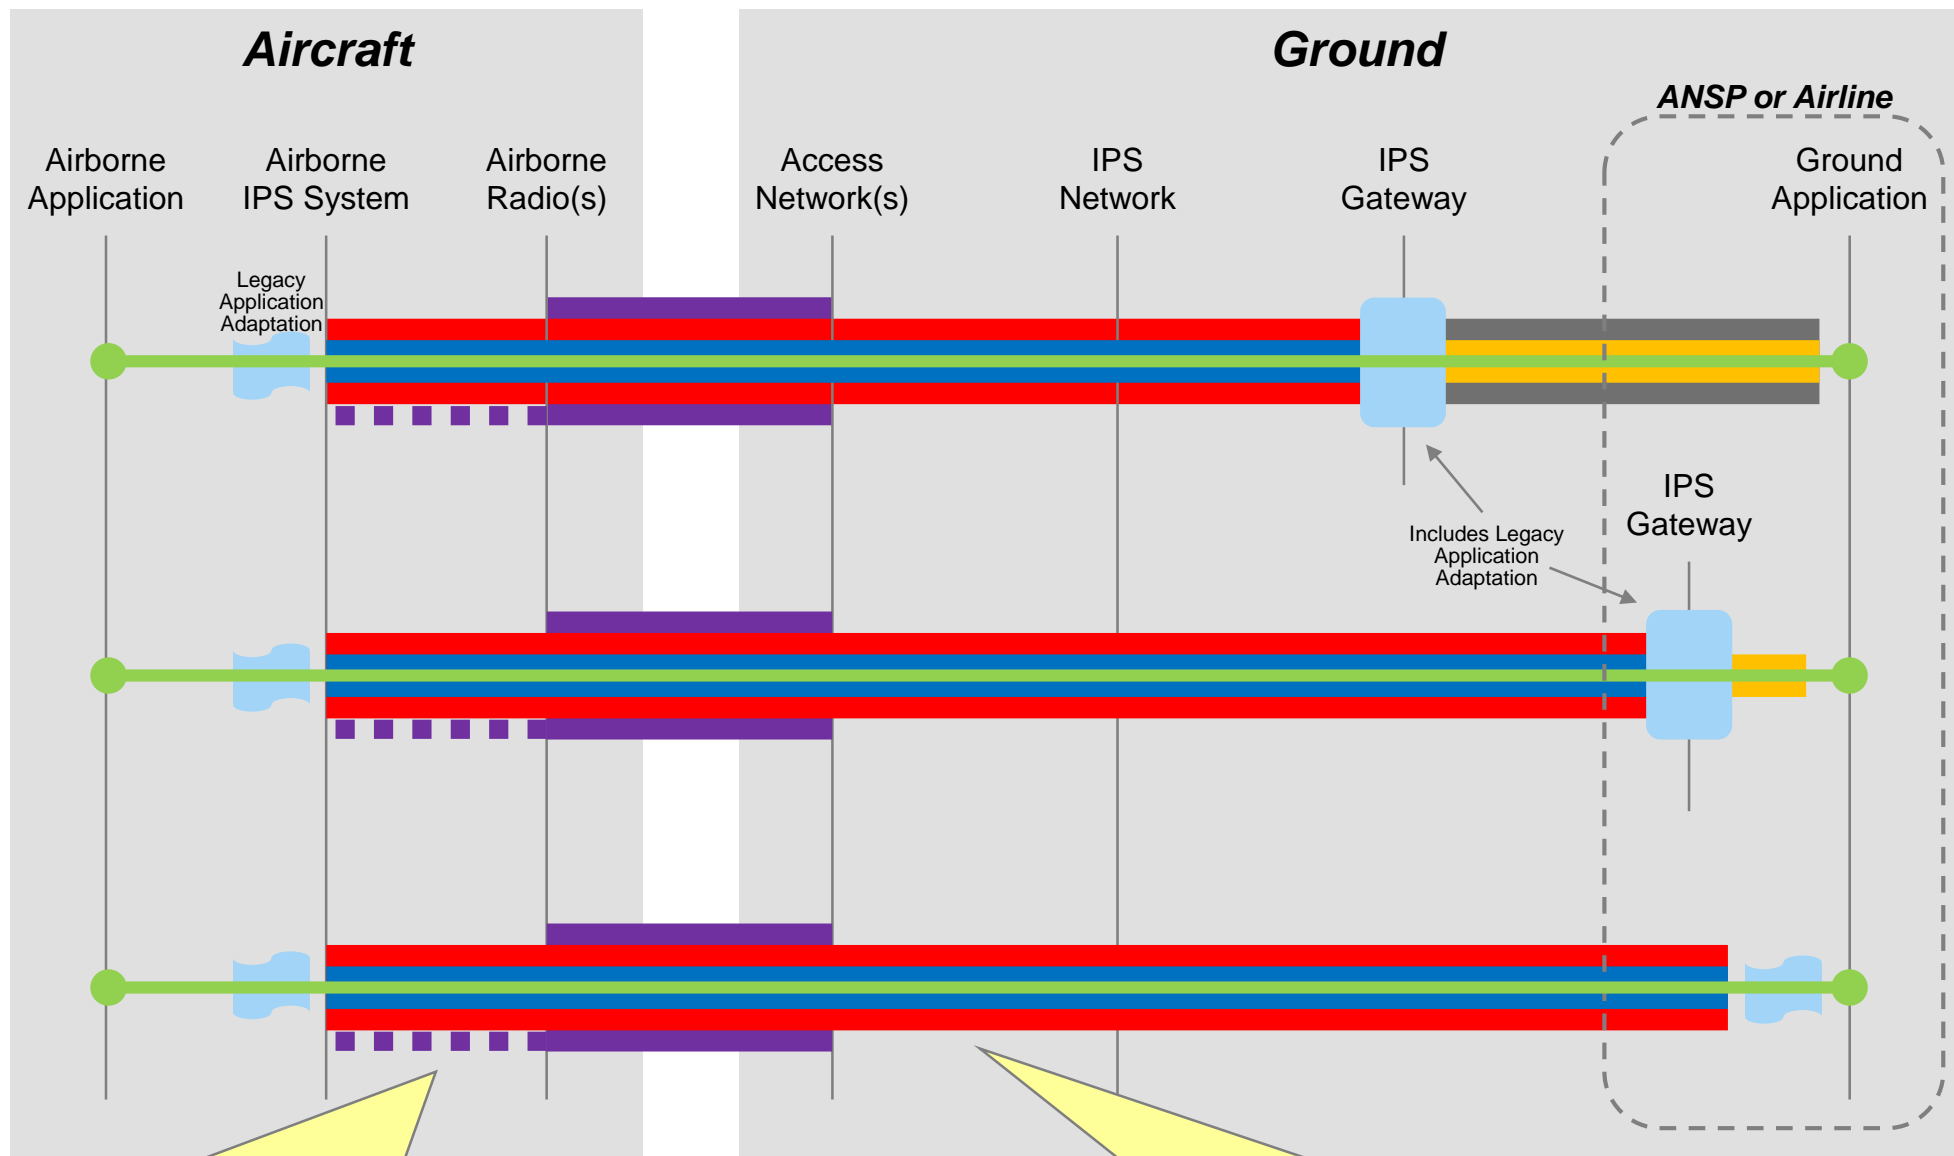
Aircraft

Ground

ANSP or Airline

Airborne Application

Airborne IPS System

Airborne Radio(s)

Access Network(s)

IPS Network

IPS Gateway

Ground Application

Legacy Application Adaptation

IPS Gateway

Includes Legacy Application Adaptation